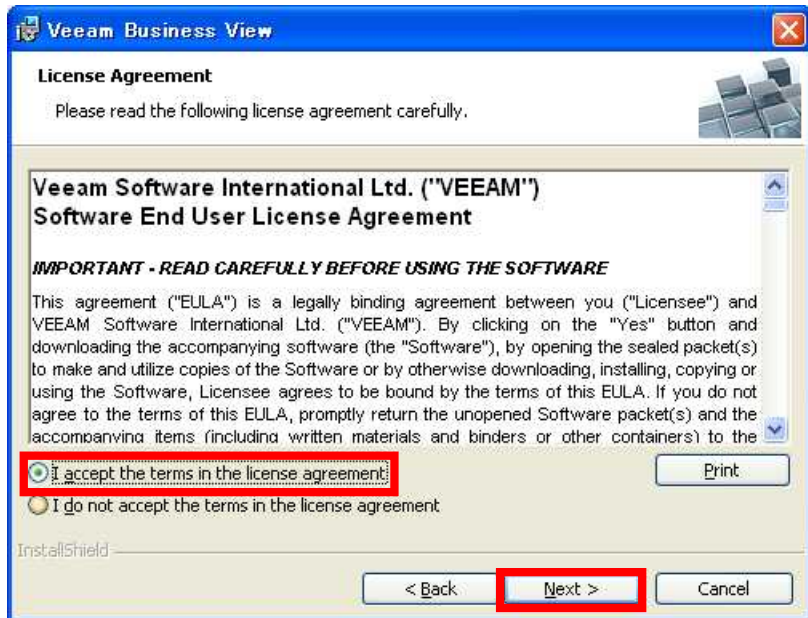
Veeam Business View

License Agreement

Please read the following license agreement carefully.

Veeam Software International Ltd. ("VEEAM")
Software End User License Agreement

IMPORTANT - READ CAREFULLY BEFORE USING THE SOFTWARE

This agreement ("EULA") is a legally binding agreement between you ("Licensee") and VEEAM Software International Ltd. ("VEEAM"). By clicking on the "Yes" button and downloading the accompanying software (the "Software"), by opening the sealed packet(s) to make and utilize copies of the Software or by otherwise downloading, installing, copying or using the Software, Licensee agrees to be bound by the terms of this EULA. If you do not agree to the terms of this EULA, promptly return the unopened Software packet(s) and the accompanying items (including written materials and binders or other containers) to the

I accept the terms in the license agreement

Print

I do not accept the terms in the license agreement

InstallShield

< Back

Next >

Cancel